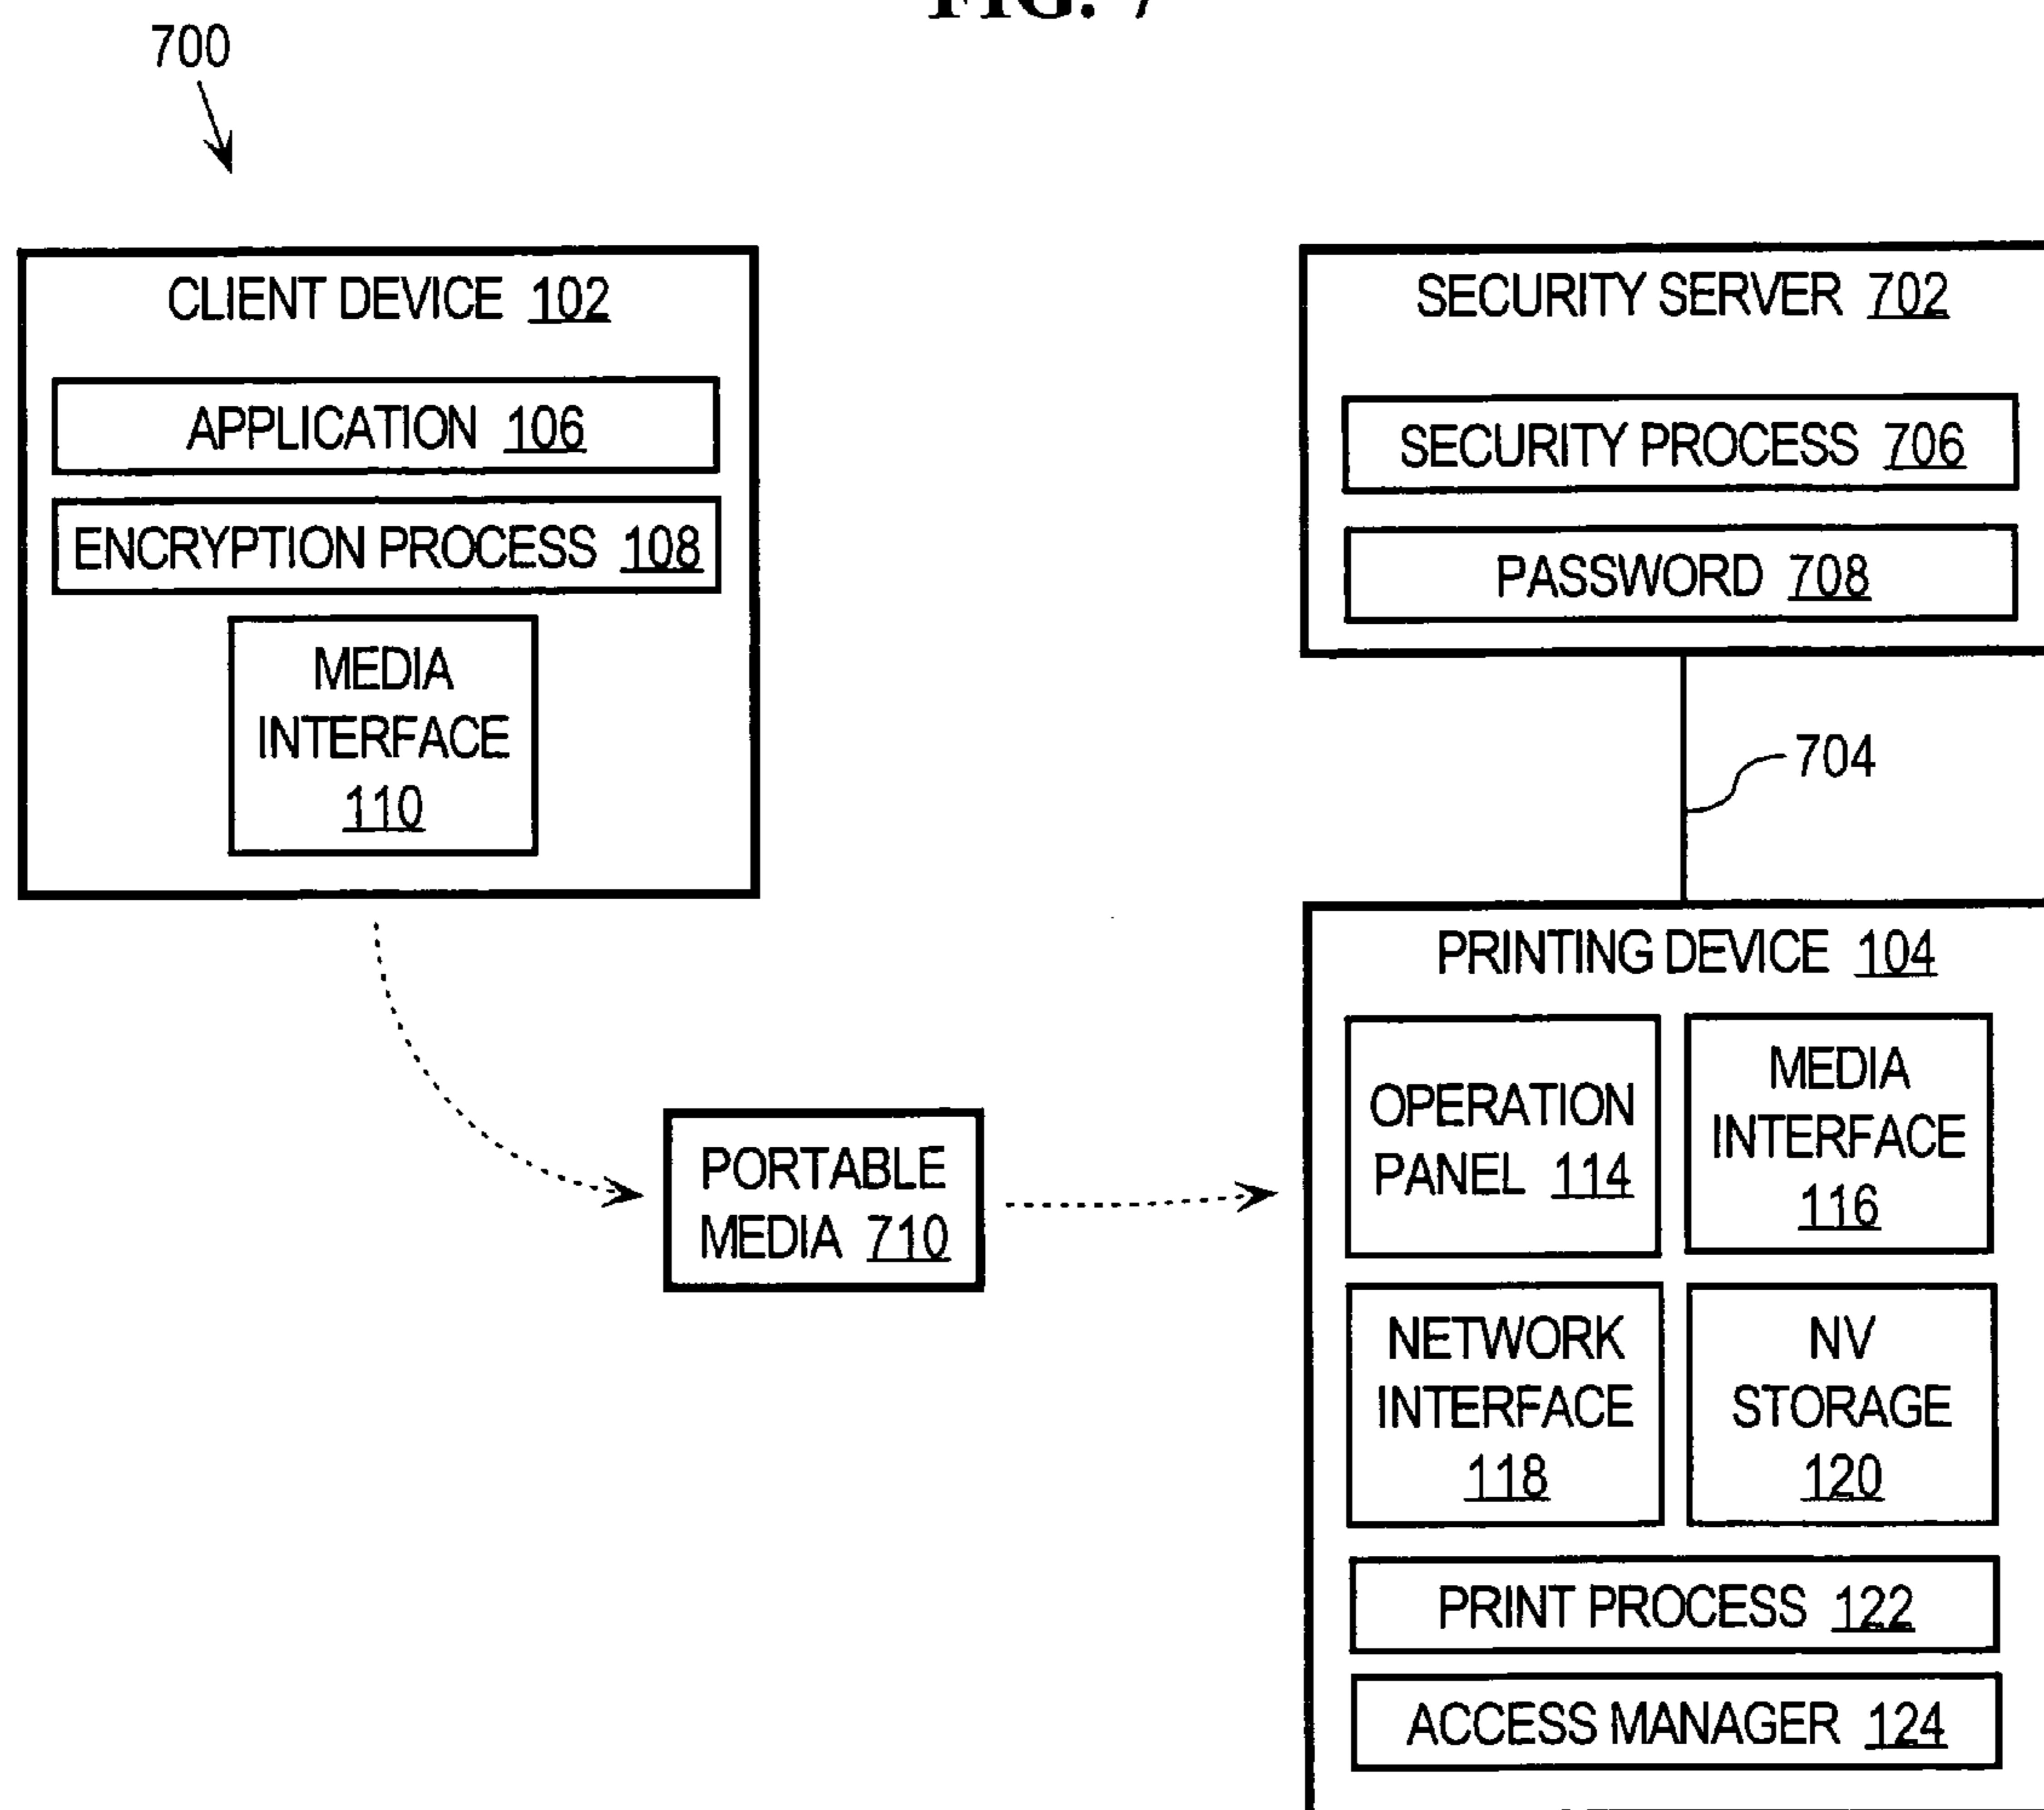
FIG. 7

700

CLIENT DEVICE 102

APPLICATION 106

ENCRYPTION PROCESS 108

MEDIA INTERFACE 110

SECURITY SERVER 702

SECURITY PROCESS 706

PASSWORD 708

704

PORTABLE MEDIA 710

PRINTING DEVICE 104

OPERATION PANEL 114

MEDIA INTERFACE 116

NETWORK INTERFACE 118

NV STORAGE 120

PRINT PROCESS 122

ACCESS MANAGER 124